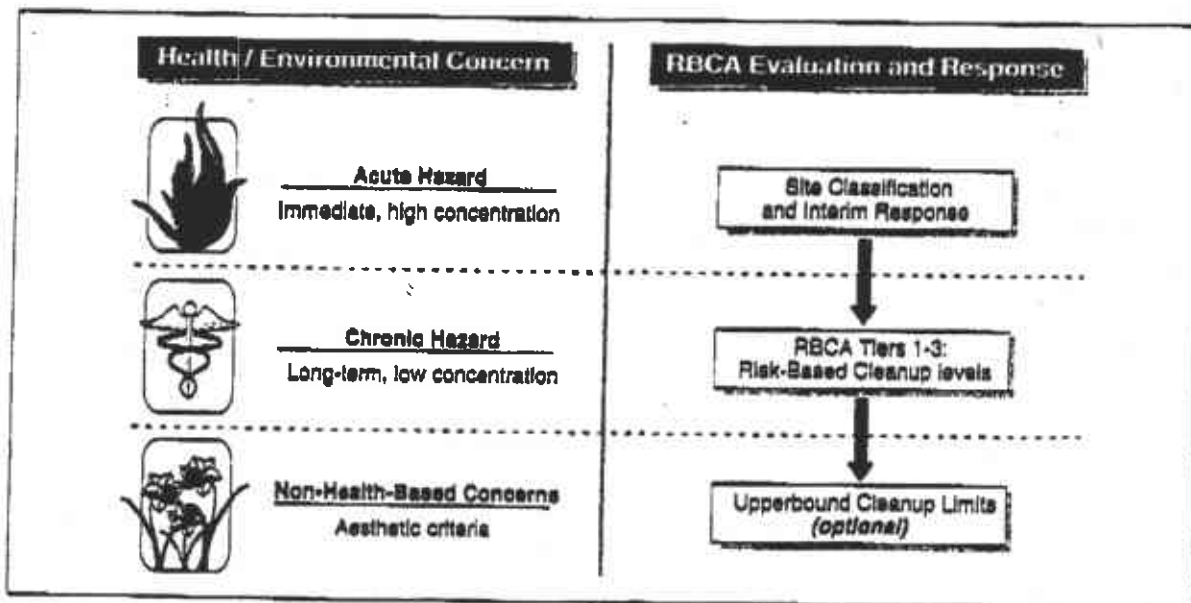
Health / Environmental Concern

Acute Hazard
Immediate, high concentration

Chronic Hazard
Long-term, low concentration

Non-Health-Based Concerns
Aesthetic criteria

RBCA Evaluation and Response

Site Classification and Interim Response

RBCA Tiers 1-3: Risk-Based Cleanup levels

Upperbound Cleanup Limits (optional)